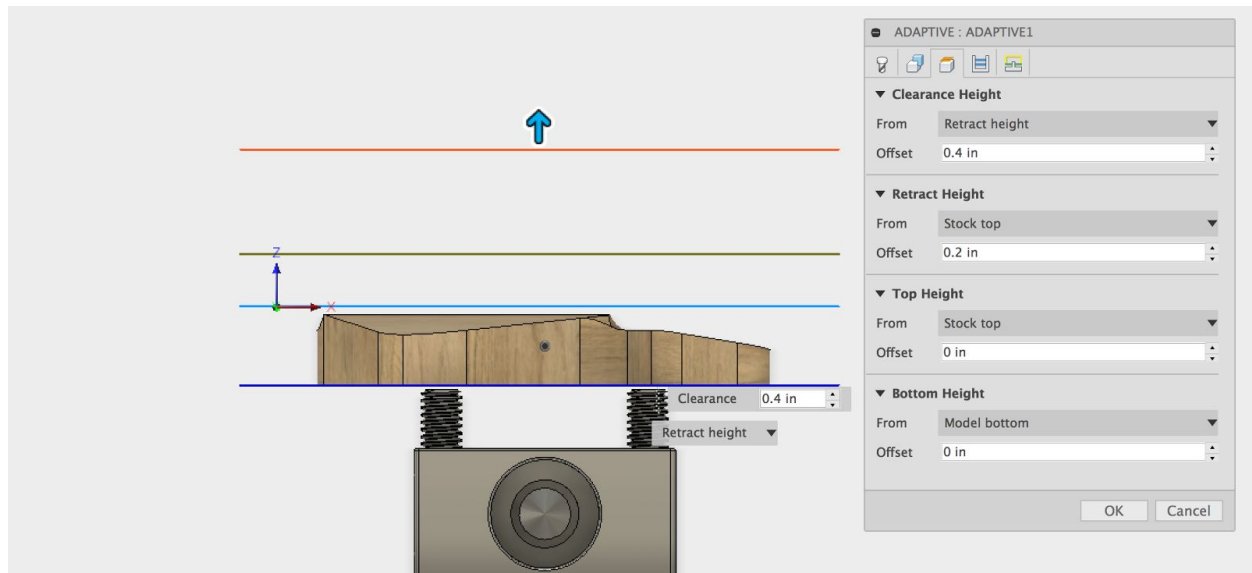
Z
X

Clearance 0.4 in
Retract height

ADAPTIVE : ADAPTIVE1

▼ Clearance Height
From Retract height
Offset 0.4 in

▼ Retract Height
From Stock top
Offset 0.2 in

▼ Top Height
From Stock top
Offset 0 in

▼ Bottom Height
From Model bottom
Offset 0 in

OK Cancel